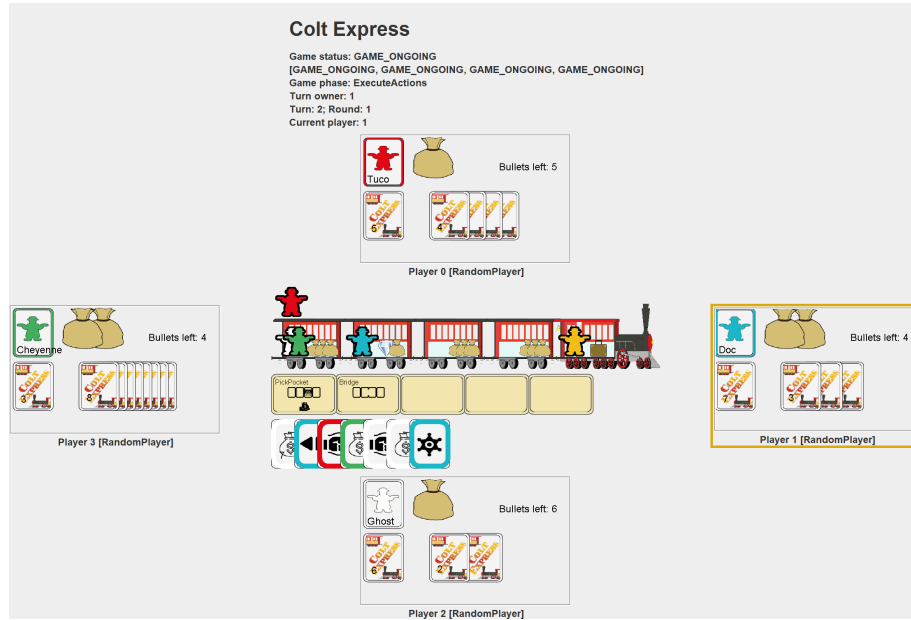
Colt Express

Game status: GAME_ONGOING
[GAME_ONGOING, GAME_ONGOING, GAME_ONGOING, GAME_ONGOING]
Game phase: ExecuteActions
Turn owner: 1
Turn: 2; Round: 1
Current player: 1

Tuco
Bullets left: 5
5
4
Player 0 [RandomPlayer]

Cheyenne
Bullets left: 4
3
8
Player 3 [RandomPlayer]

PickPocket
Bridge

Doc
Bullets left: 4
7
3
Player 1 [RandomPlayer]

Ghost
Bullets left: 6
6
2
Player 2 [RandomPlayer]